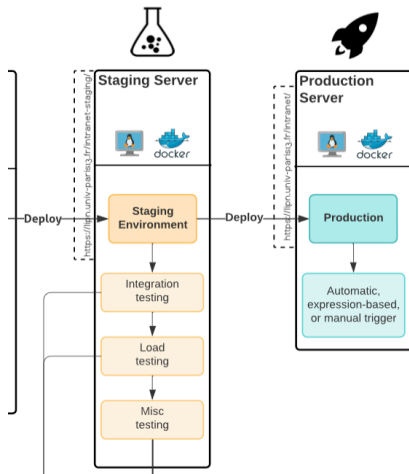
https://lipn.univ-paris13.fr/intranet-staging/

Staging Server

docker

Deploy

Staging Environment

Deploy

https://lipn.univ-paris13.fr/intranet/

Production Server

docker

Production

Automatic, expression-based, or manual trigger

Integration testing

Load testing

Misc testing